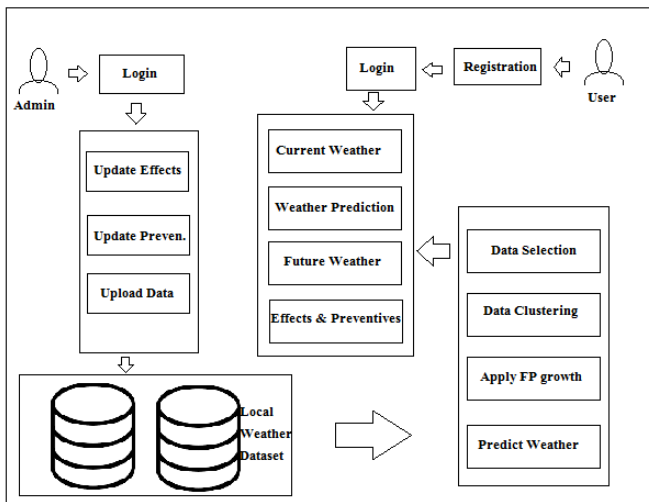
Admin

Login

Update Effects

Update Preven.

Upload Data

Local Weather Dataset

Login

Registration

User

Current Weather

Weather Prediction

Future Weather

Effects & Preventives

Data Selection

Data Clustering

Apply FP growth

Predict Weather